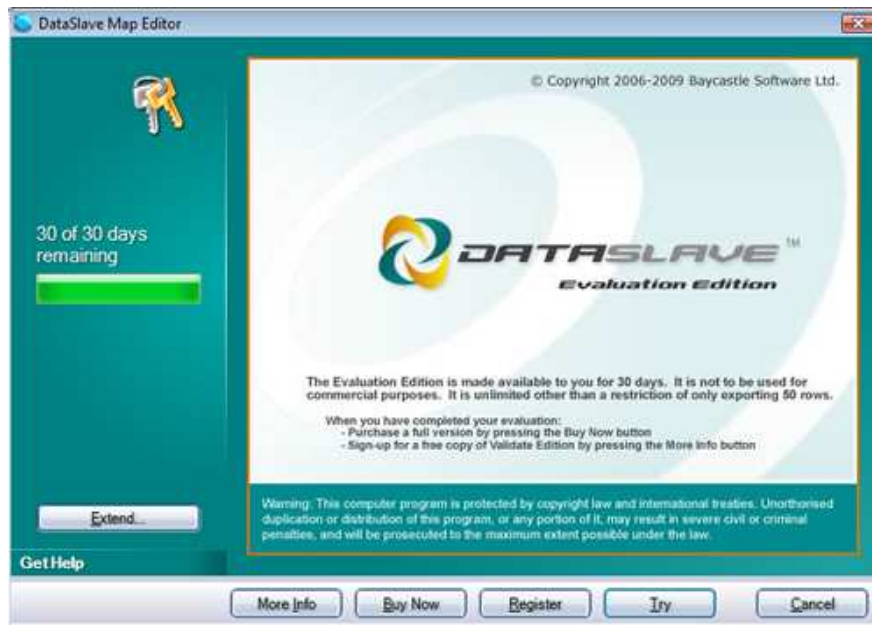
DataSlave Map Editor

30 of 30 days remaining

Extend...

Get Help

© Copyright 2006-2009 Baycastle Software Ltd.

DATASLAVE ™
Evaluation Edition

The Evaluation Edition is made available to you for 30 days. It is not to be used for commercial purposes. It is unlimited other than a restriction of only exporting 50 rows.

When you have completed your evaluation:
- Purchase a full version by pressing the Buy Now button
- Sign-up for a free copy of Validate Edition by pressing the More Info button

Warning: This computer program is protected by copyright law and international treaties. Unorthorised duplication or distribution of this program, or any portion of it, may result in severe civil or criminal penalties, and will be prosecuted to the maximum extent possible under the law.

More Info | Buy Now | Register | Try | Cancel